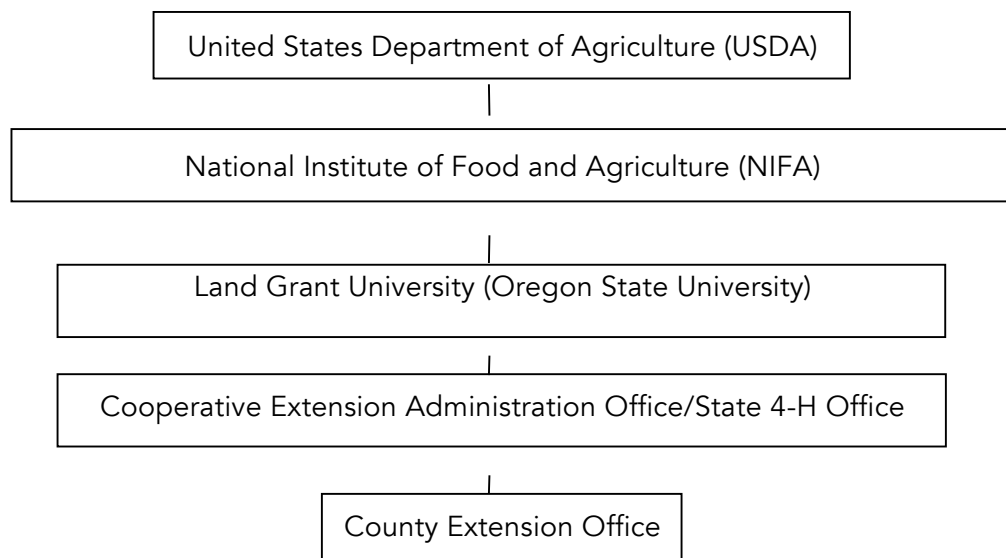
United States Department of Agriculture (USDA)

National Institute of Food and Agriculture (NIFA)

Land Grant University (Oregon State University)

Cooperative Extension Administration Office/State 4-H Office

County Extension Office